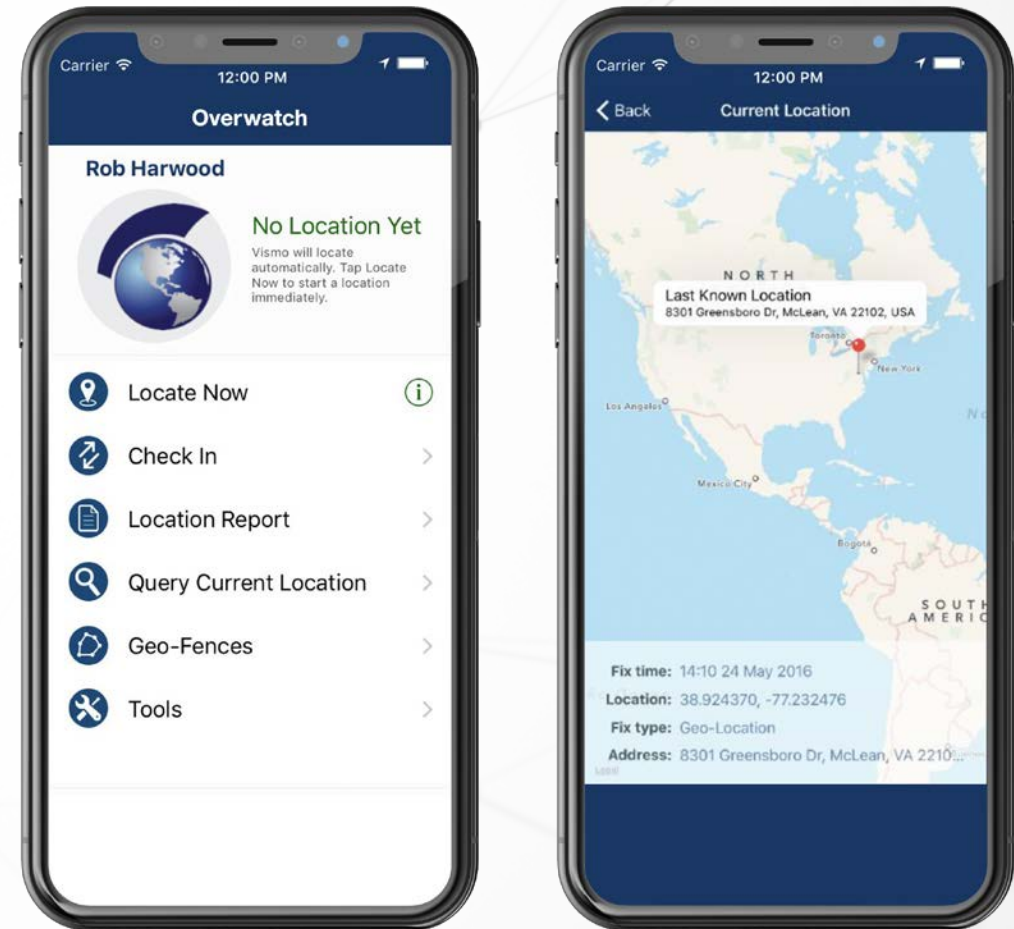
Carrier
12:00 PM
Overwatch

Rob Harwood

No Location Yet
Vismo will locate automatically. Tap Locate Now to start a location immediately.

Locate Now
Check In
Location Report
Query Current Location
Geo-Fences
Tools

Carrier
12:00 PM
Back
Current Location

NORTH
Last Known Location
8301 Greensboro Dr, McLean, VA 22102, USA
Toronto
New York
Los Angeles
Mexico City
Bogotá
SOUTH AMERIC

Fix time: 14:10 24 May 2016
Location: 38.924370, -77.232476
Fix type: Geo-Location
Address: 8301 Greensboro Dr, McLean, VA 2210...